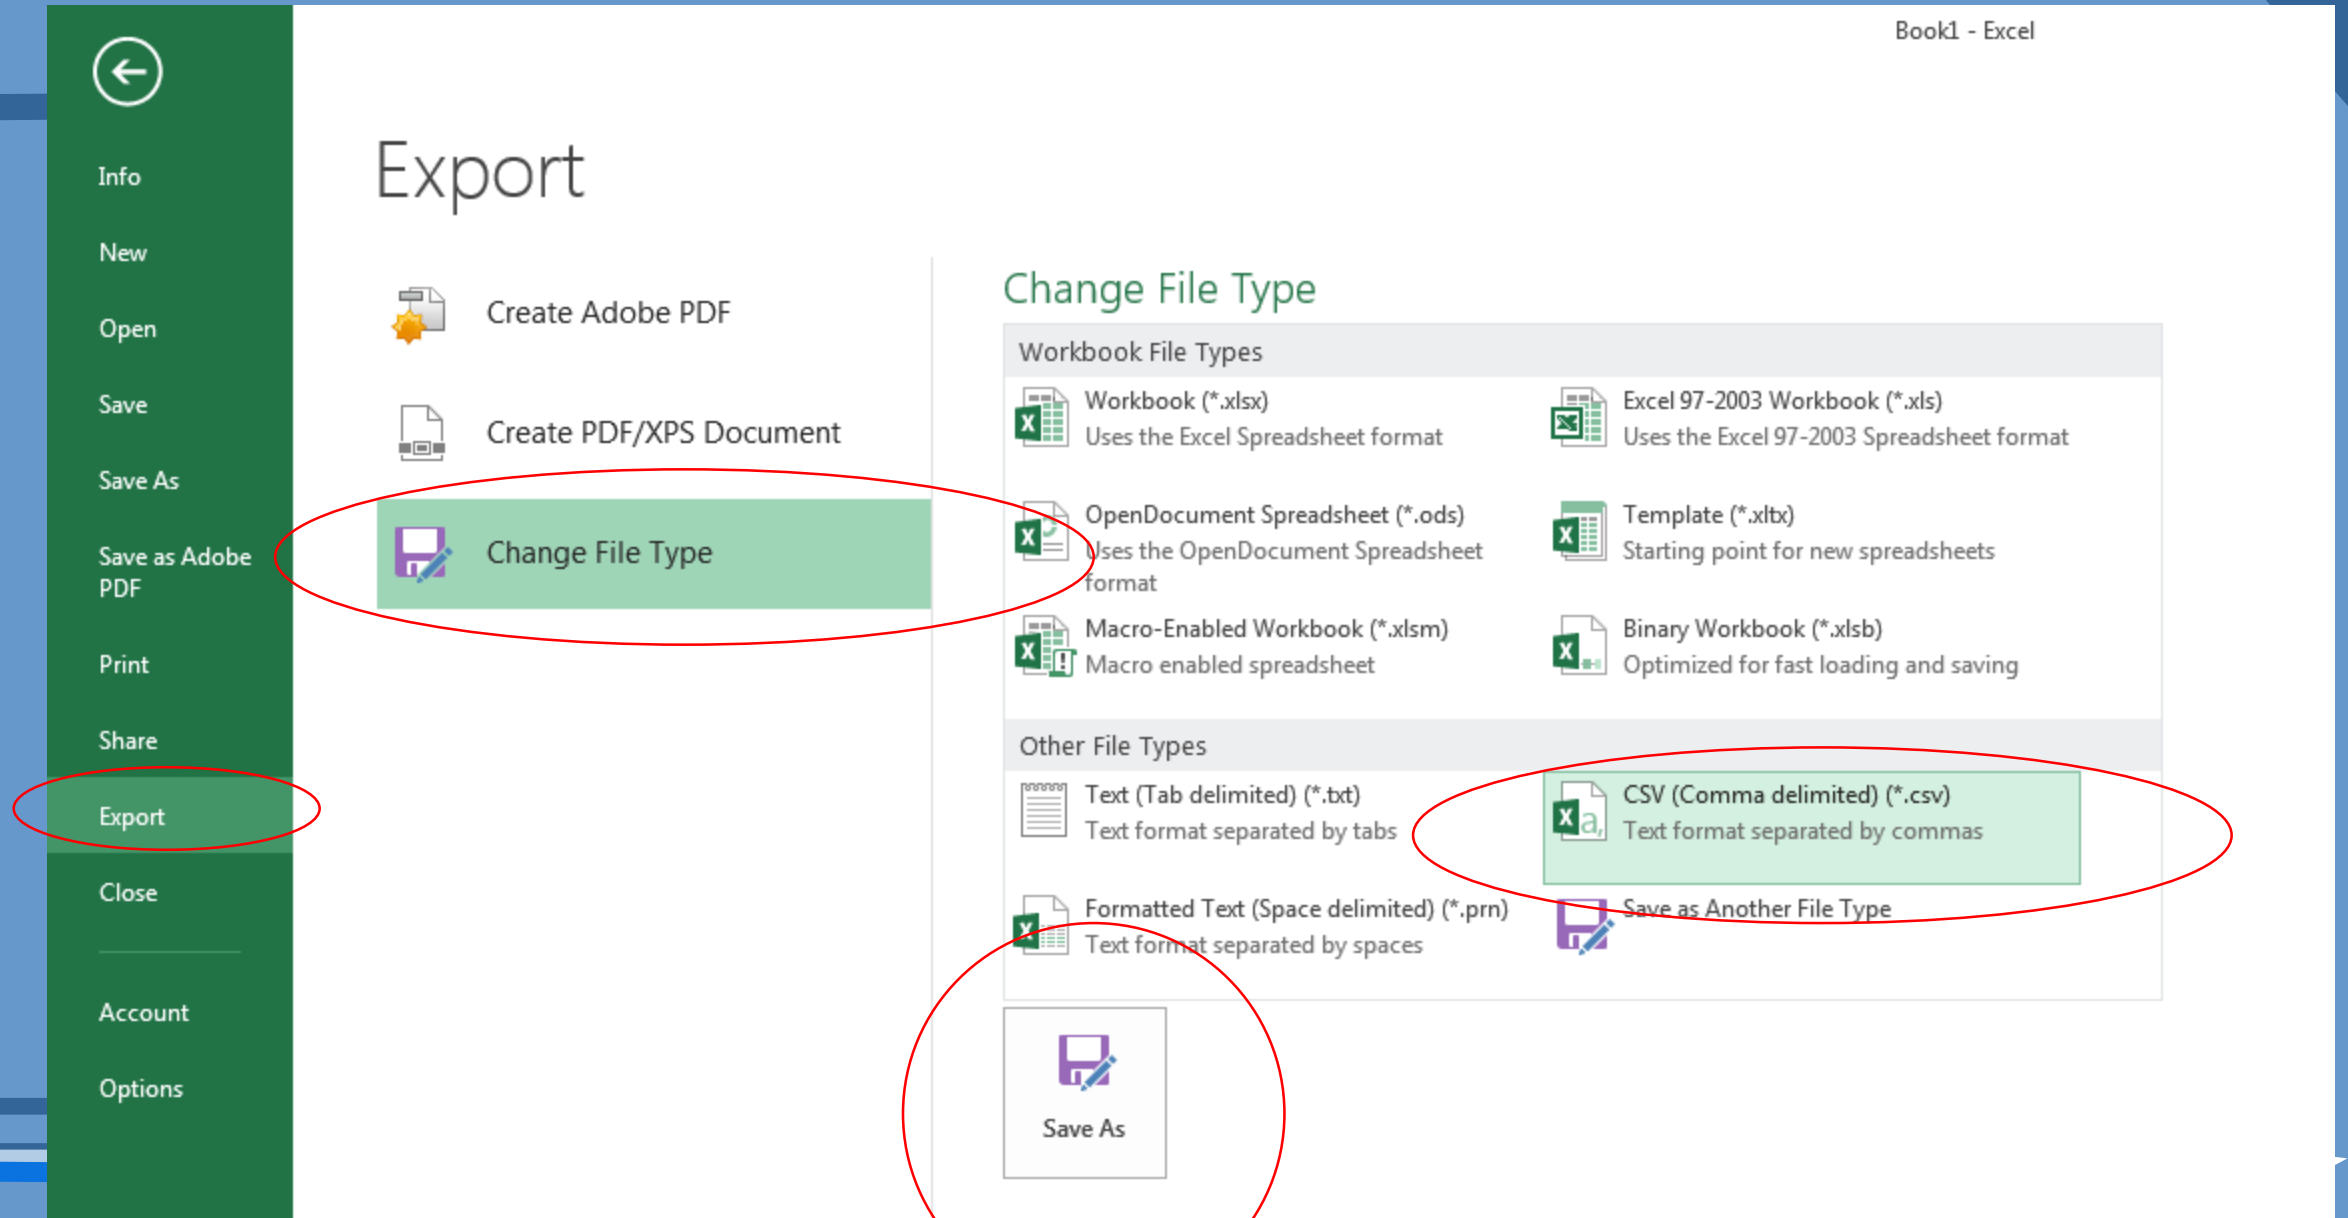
Book1 - Excel

Info
New
Open
Save
Save As
Save as Adobe PDF
Print
Share
Export
Close
Account
Options

Export

Create Adobe PDF
Create PDF/XPS Document
Change File Type

Change File Type

Workbook File Types

Workbook (*.xlsx)
Uses the Excel Spreadsheet format

Excel 97-2003 Workbook (*.xls)
Uses the Excel 97-2003 Spreadsheet format

OpenDocument Spreadsheet (*.ods)
Uses the OpenDocument Spreadsheet format

Template (*.xltx)
Starting point for new spreadsheets

Macro-Enabled Workbook (*.xlsm)
Macro enabled spreadsheet

Binary Workbook (*.xlsb)
Optimized for fast loading and saving

Other File Types

Text (Tab delimited) (*.txt)
Text format separated by tabs

CSV (Comma delimited) (*.csv)
Text format separated by commas

Formatted Text (Space delimited) (*.prn)
Text format separated by spaces

Save as Another File Type

Save As